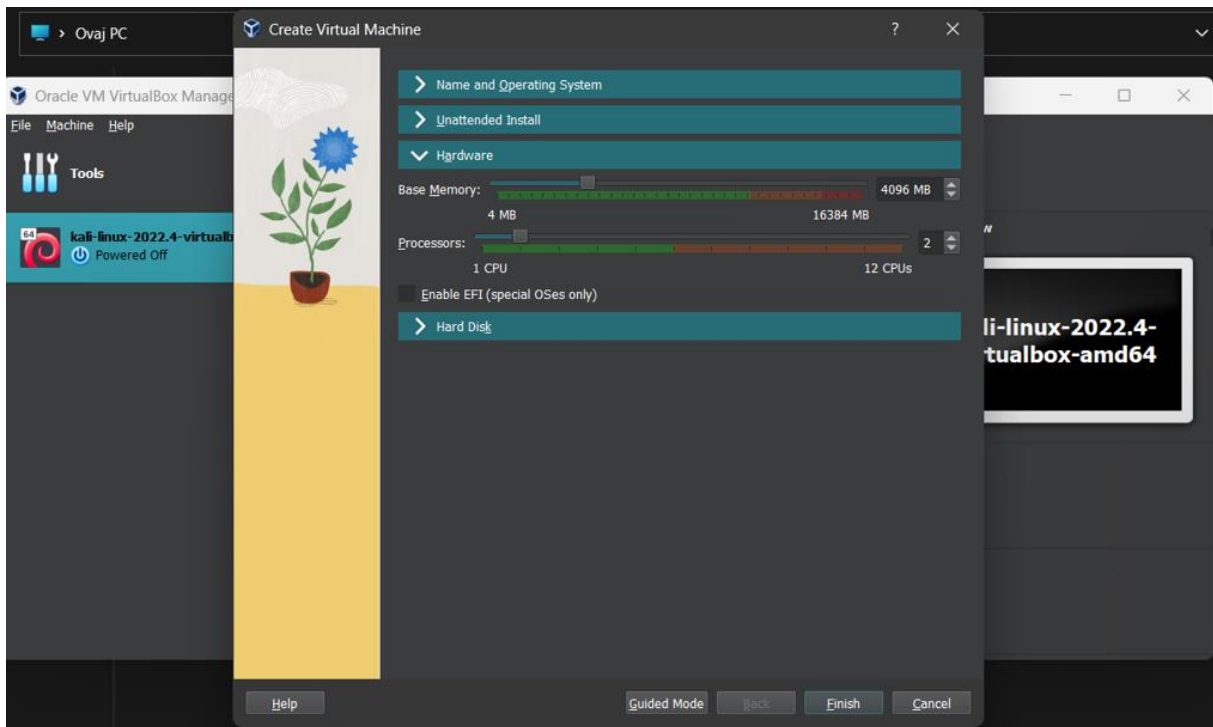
> Ovaj PC

Oracle VM VirtualBox Manage

File Machine Help

Tools

64

kali-linux-2022.4-virtualb

Powered Off

Create Virtual Machine

?

Name and Operating System

Unattended Install

Hardware

Base Memory:

4096 MB

4 MB

16384 MB

Processors:

2

1 CPU

12 CPUs

Enable EFI (special OSes only)

Hard Disk

li-linux-2022.4-
tualbox-amd64

Help

Guided Mode

Back

Finish

Cancel